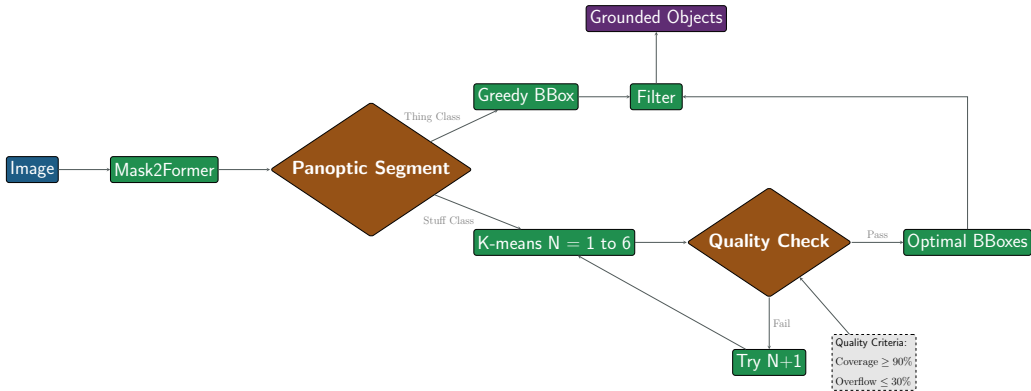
Grounded Objects

Image

Mask2Former

Panoptic Segment

Thing Class

Stuff Class

Greedy BBox

Filter

K-means N = 1 to 6

Quality Check

Pass

Optimal BBoxes

Fail

Try N+1

Quality Criteria:
Coverage $\geq 90\%$
Overflow $\leq 30\%$